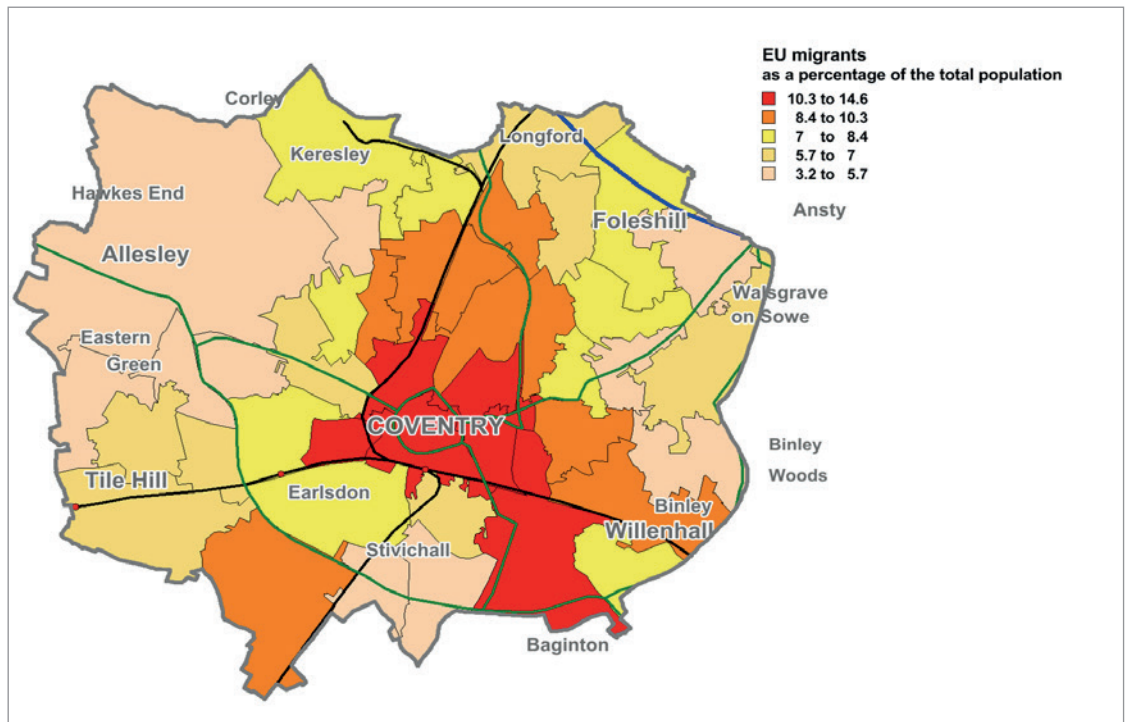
EU migrants
as a percentage of the total population

10.3 to 14.6
8.4 to 10.3
7 to 8.4
5.7 to 7
3.2 to 5.7

Corley
Keresley
Longford
Hawkes End
Foleshill
Ansty
Allesley
Walsgrave on Sowe
Eastern Green
COVENTRY
Binley Woods
Tile Hill
Earlsdon
Binley
Willenhall
Stivichall
Baginton